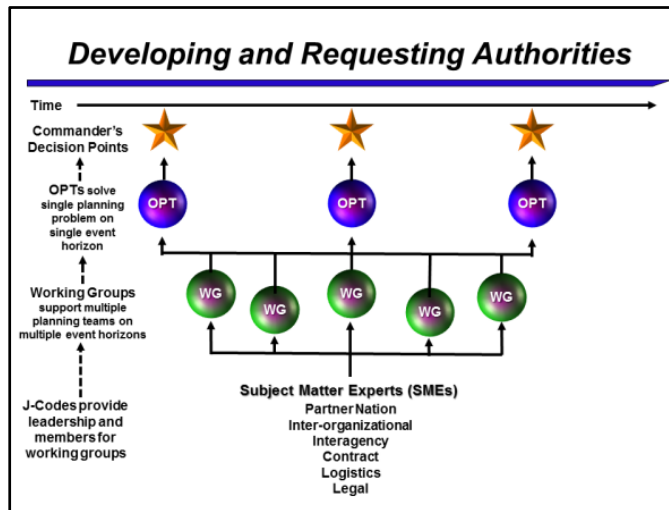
Developing and Requesting Authorities

Time

Commander's Decision Points

OPTs solve single planning problem on single event horizon

Working Groups support multiple planning teams on multiple event horizons

J-Codes provide leadership and members for working groups

OPT
OPT
OPT

WG
WG
WG
WG
WG

Subject Matter Experts (SMEs)
Partner Nation
Inter-organizational
Interagency
Contract
Logistics
Legal